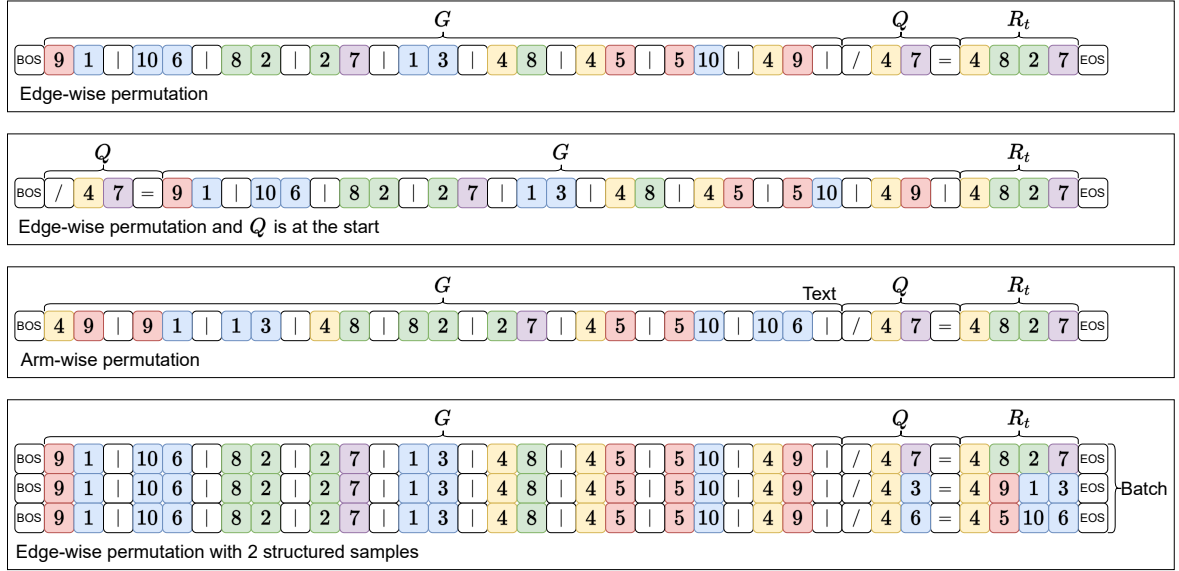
$G$ $Q$ $R_t$

| BOS | 9 | 1 | \| | 10 | 6 | \| | 8 | 2 | \| | 2 | 7 | \| | 1 | 3 | \| | 4 | 8 | \| | 4 | 5 | \| | 5 | 10 | \| | 4 | 9 | \| | / | 4 | 7 | = | 4 | 8 | 2 | 7 | EOS |
|---|---|---|---|---|---|---|---|---|---|---|---|---|---|---|---|---|---|---|---|---|---|---|---|---|---|---|---|---|---|---|---|---|---|---|---|---|---|---|

Edge-wise permutation

$Q$ $G$ $R_t$

| BOS | / | 4 | 7 | = | 9 | 1 | \| | 10 | 6 | \| | 8 | 2 | \| | 2 | 7 | \| | 1 | 3 | \| | 4 | 8 | \| | 4 | 5 | \| | 5 | 10 | \| | 4 | 9 | \| | 4 | 8 | 2 | 7 | EOS |
|---|---|---|---|---|---|---|---|---|---|---|---|---|---|---|---|---|---|---|---|---|---|---|---|---|---|---|---|---|---|---|---|---|---|---|---|---|---|---|

Edge-wise permutation and $Q$ is at the start

$G$ Text $Q$ $R_t$

| BOS | 4 | 9 | \| | 9 | 1 | \| | 1 | 3 | \| | 4 | 8 | \| | 8 | 2 | \| | 2 | 7 | \| | 4 | 5 | \| | 5 | 10 | \| | 10 | 6 | \| | / | 4 | 7 | = | 4 | 8 | 2 | 7 | EOS |
|---|---|---|---|---|---|---|---|---|---|---|---|---|---|---|---|---|---|---|---|---|---|---|---|---|---|---|---|---|---|---|---|---|---|---|---|---|---|---|

Arm-wise permutation

$G$ $Q$ $R_t$

| BOS | 9 | 1 | \| | 10 | 6 | \| | 8 | 2 | \| | 2 | 7 | \| | 1 | 3 | \| | 4 | 8 | \| | 4 | 5 | \| | 5 | 10 | \| | 4 | 9 | \| | / | 4 | 7 | = | 4 | 8 | 2 | 7 | EOS |
|---|---|---|---|---|---|---|---|---|---|---|---|---|---|---|---|---|---|---|---|---|---|---|---|---|---|---|---|---|---|---|---|---|---|---|---|---|---|---|
| BOS | 9 | 1 | \| | 10 | 6 | \| | 8 | 2 | \| | 2 | 7 | \| | 1 | 3 | \| | 4 | 8 | \| | 4 | 5 | \| | 5 | 10 | \| | 4 | 9 | \| | / | 4 | 3 | = | 4 | 9 | 1 | 3 | EOS |
| BOS | 9 | 1 | \| | 10 | 6 | \| | 8 | 2 | \| | 2 | 7 | \| | 1 | 3 | \| | 4 | 8 | \| | 4 | 5 | \| | 5 | 10 | \| | 4 | 9 | \| | / | 4 | 6 | = | 4 | 5 | 10 | 6 | EOS |

Batch

Edge-wise permutation with 2 structured samples